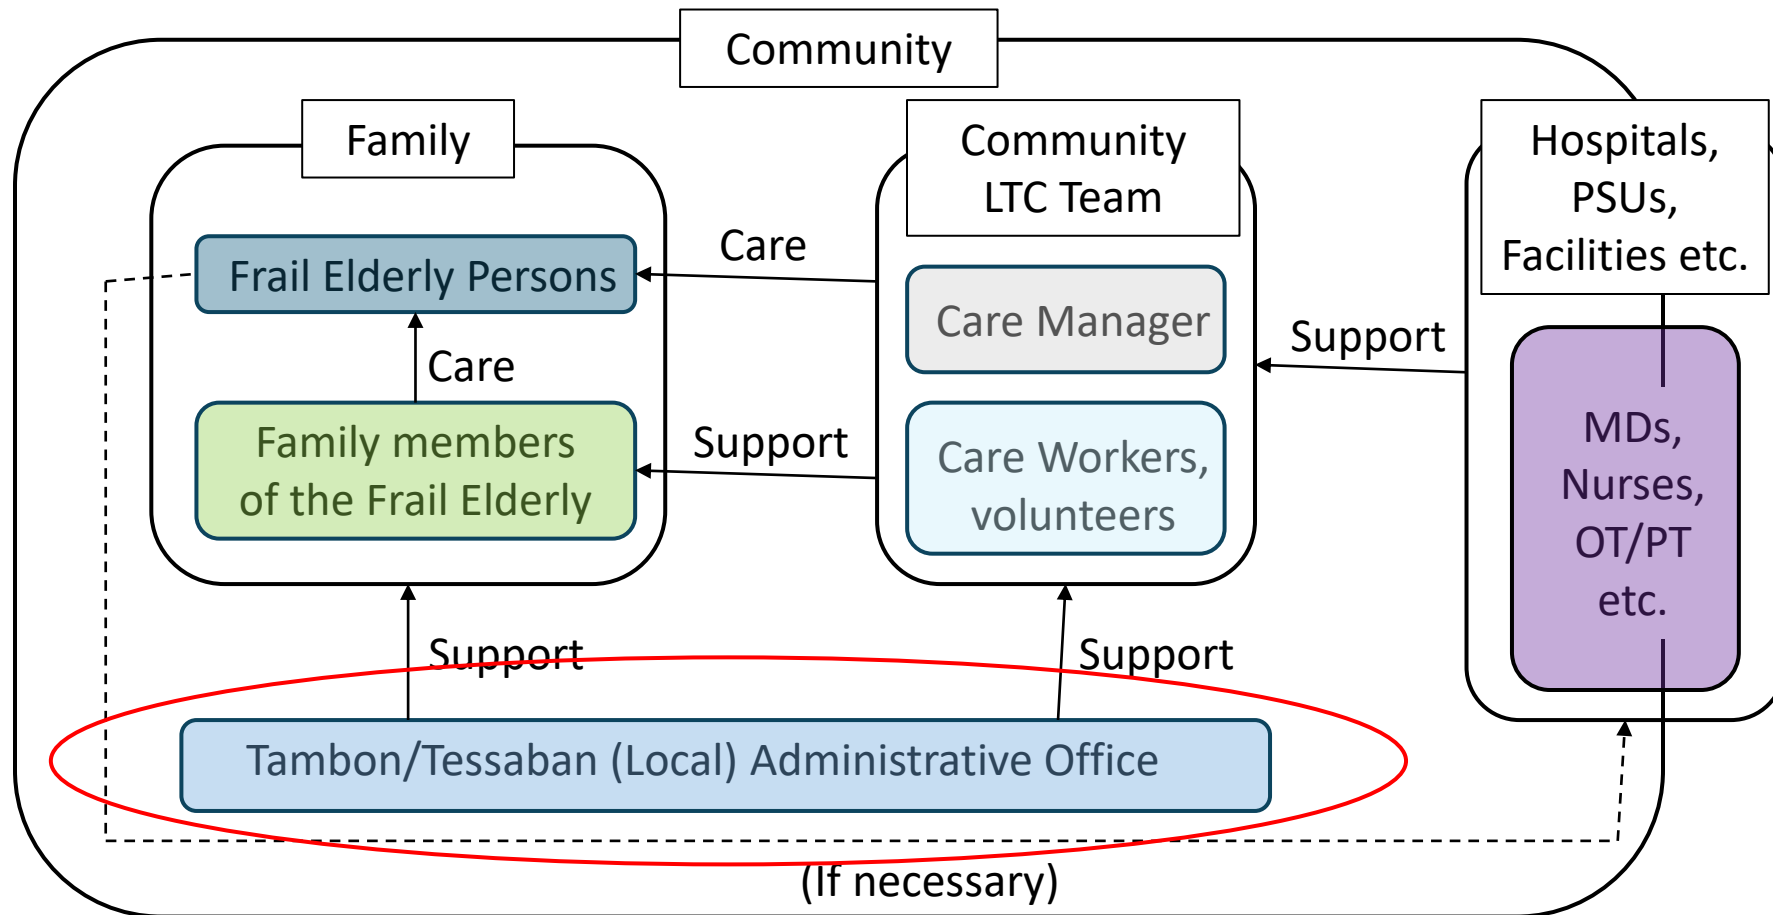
Community

Family

Frail Elderly Persons

Care

Family members of the Frail Elderly

Care

Support

Community LTC Team

Care Manager

Care Workers, volunteers

Support

Hospitals, PSUs, Facilities etc.

MDs, Nurses, OT/PT etc.

Support

Support

Tambon/Tessaban (Local) Administrative Office

(If necessary)